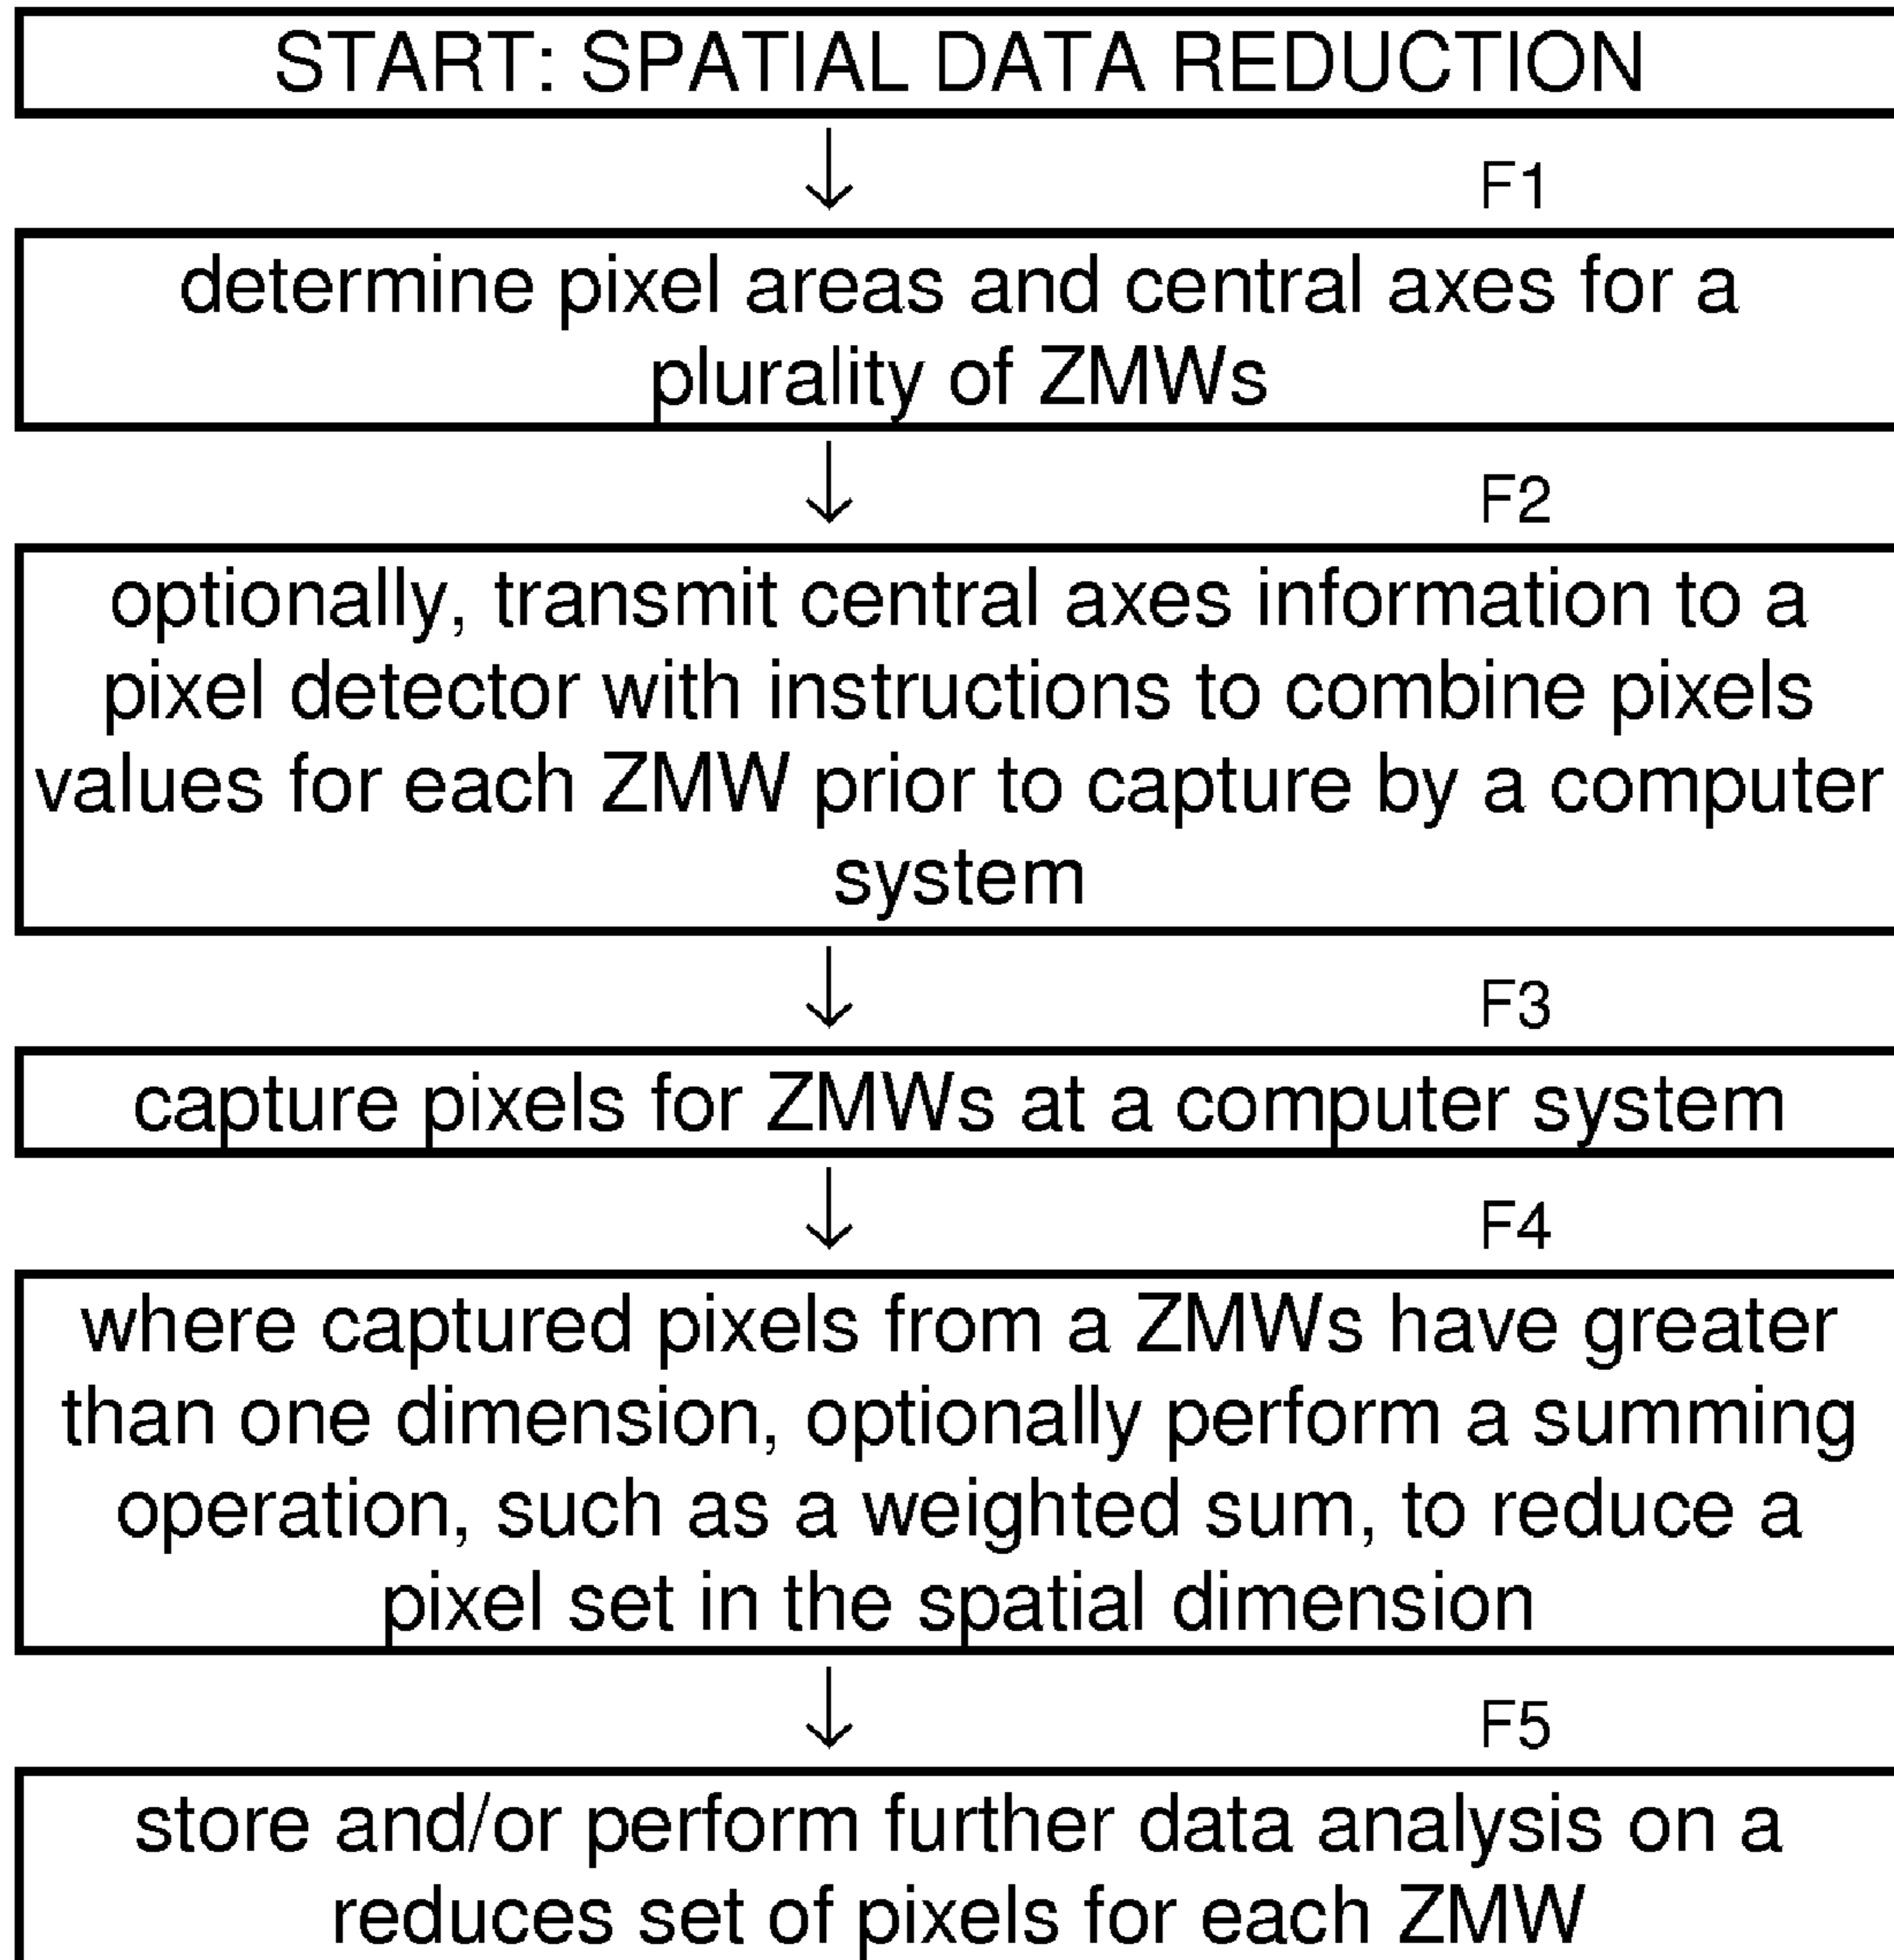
START: SPATIAL DATA REDUCTION

F1

determine pixel areas and central axes for a plurality of ZMWs

F2

optionally, transmit central axes information to a pixel detector with instructions to combine pixels values for each ZMW prior to capture by a computer system

F3

capture pixels for ZMWs at a computer system

F4

where captured pixels from a ZMWs have greater than one dimension, optionally perform a summing operation, such as a weighted sum, to reduce a pixel set in the spatial dimension

F5

store and/or perform further data analysis on a reduces set of pixels for each ZMW